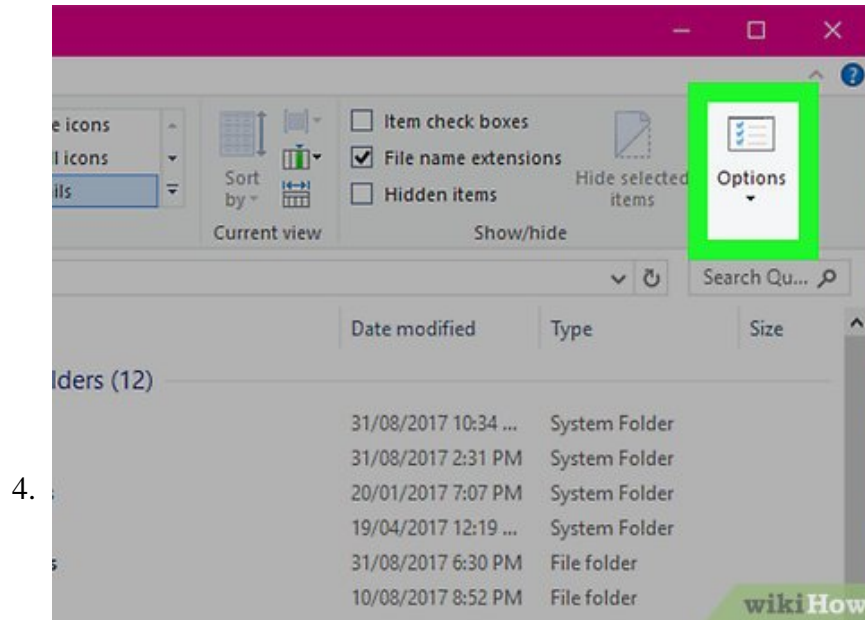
e icons
l icons
ils

Sort by

Current view

Item check boxes
File name extensions
Hidden items

Hide selected items

Show/hide

Options

Search Qu...

Date modified
Type
Size

lders (12)

31/08/2017 10:34 ... System Folder
31/08/2017 2:31 PM System Folder
20/01/2017 7:07 PM System Folder
19/04/2017 12:19 ... System Folder
31/08/2017 6:30 PM File folder
10/08/2017 8:52 PM File folder

4.

wikiHow